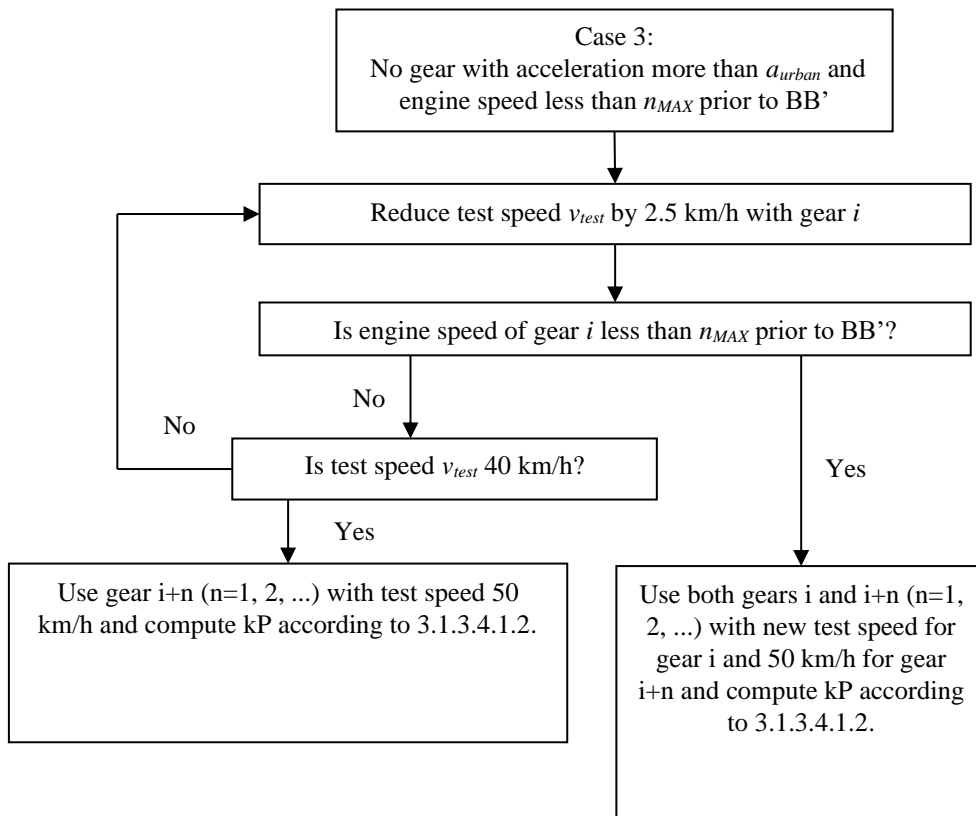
Case 3:
No gear with acceleration more than $a_{urban}$ and engine speed less than $n_{MAX}$ prior to BB'

Reduce test speed $v_{test}$ by 2.5 km/h with gear $i$

Is engine speed of gear $i$ less than $n_{MAX}$ prior to BB'?

No

No

Is test speed $v_{test}$ 40 km/h?

Yes

Yes

Use gear i+n (n=1, 2, ...) with test speed 50 km/h and compute kP according to 3.1.3.4.1.2.

Use both gears i and i+n (n=1, 2, ...) with new test speed for gear i and 50 km/h for gear i+n and compute kP according to 3.1.3.4.1.2.